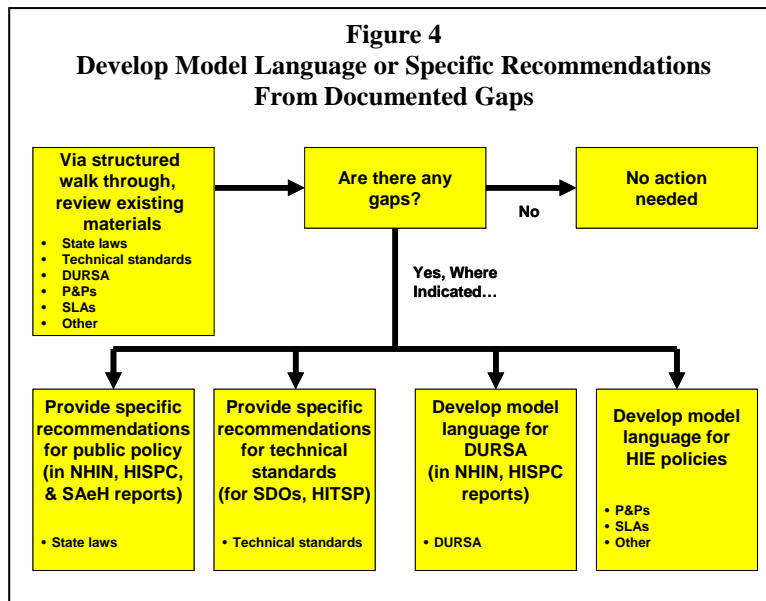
Figure 4
Develop Model Language or Specific Recommendations From Documented Gaps

Via structured walk through, review existing materials
- State laws
- Technical standards
- DURSA
- P&Ps
- SLAs
- Other

Are there any gaps?

No

No action needed

Yes, Where Indicated…

Provide specific recommendations for public policy (in NHIN, HISPC, & SAeH reports)
• State laws

Provide specific recommendations for technical standards (for SDOs, HITSP)
• Technical standards

Develop model language for DURSA (in NHIN, HISPC reports)
• DURSA

Develop model language for HIE policies
• P&Ps
• SLAs
• Other